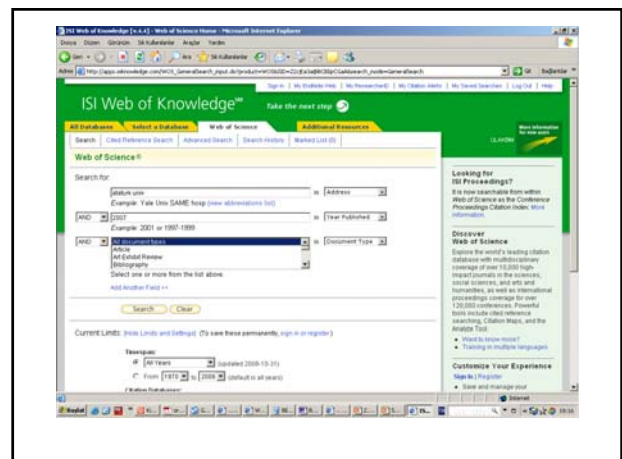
ISI Web of Knowledge [v.4.4] - Web of Science Home - Microsoft Internet Explorer

Dosya Düzen Görünüm Sık Kullanılanlar Araçlar Yardım

Adres http://apps.isiknowledge.com/WOS_GeneralSearch_input.do?product=WOS&SID=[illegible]&search_mode=GeneralSearch

Sign In | My EndNote Web | My ResearcherID | My Citation Alerts | My Saved Searches | Log Out | Help

ISI Web of Knowledge℠ Take the next step

All Databases | Select a Database | Web of Science | Additional Resources

Search | Cited Reference Search | Advanced Search | Search History | Marked List (0)

Web of Science®

Search for:

ataturk univ in Address

Example: Yale Univ SAME hosp (view abbreviations list)

AND 2007 in Year Published

Example: 2001 or 1997-1999

AND All document types in Document Type
Article
Art Exhibit Review
Bibliography

Select one or more from the list above.

Add Another Field >>

Search Clear

Current Limits: [Hide Limits and Settings] (To save these permanently, sign in or register.)

Timespan:
All Years (updated 2008-10-31)
From 1970 to 2008 (default is all years)

Citation Databases:

Looking for ISI Proceedings?
It is now searchable from within Web of Science as the Conference Proceedings Citation Index. More information.

Discover Web of Science
Explore the world's leading citation database with multidisciplinary coverage of over 10,000 high-impact journals in the sciences, social sciences, and arts and humanities, as well as international proceedings coverage for over 120,000 conferences. Powerful tools include cited reference searching, Citation Maps, and the Analyze Tool.
Want to know more?
Training in multiple languages

Customize Your Experience
Sign In | Register
Save and manage your

Internet

Başlat